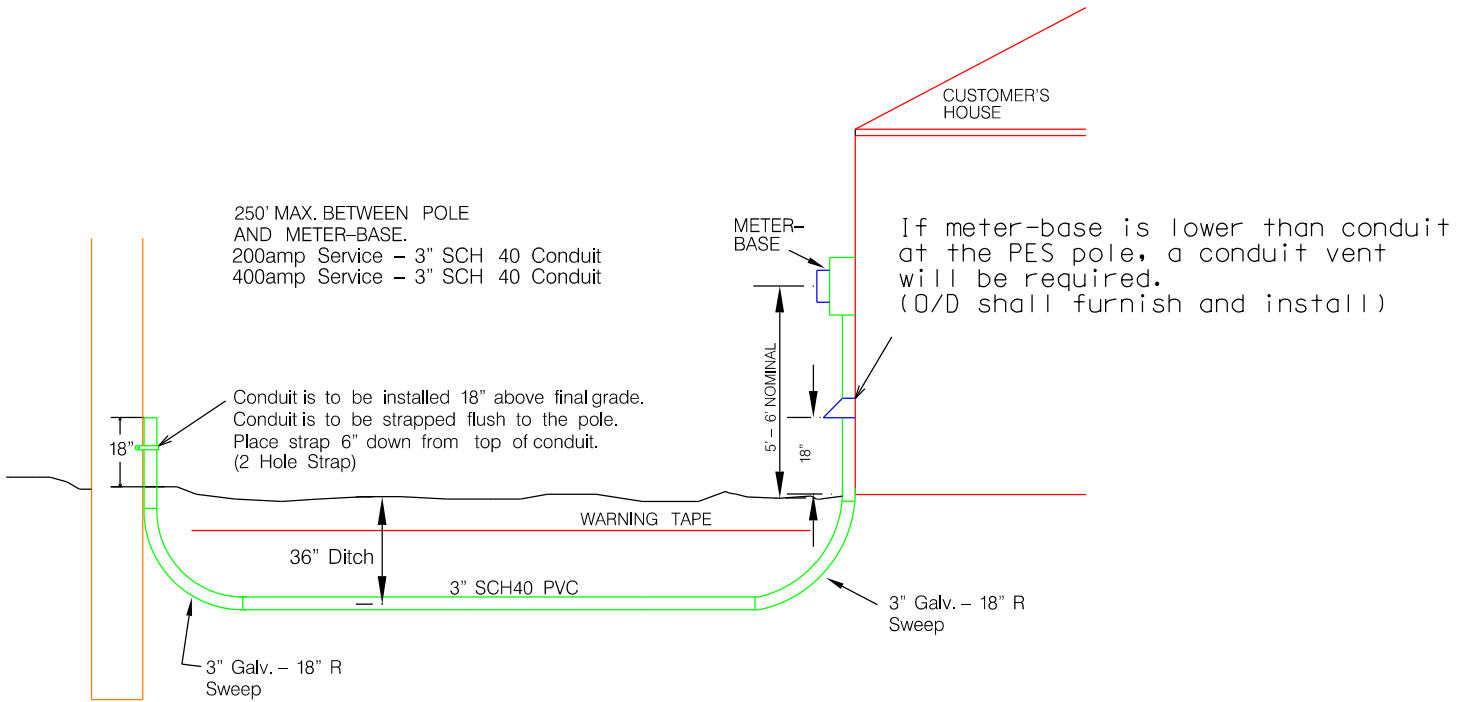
CUSTOMER'S HOUSE

250' MAX. BETWEEN POLE AND METER–BASE.
200amp Service – 3" SCH 40 Conduit
400amp Service – 3" SCH 40 Conduit

METER– BASE

If meter-base is lower than conduit at the PES pole, a conduit vent will be required.
(O/D shall furnish and install)

5' – 6' NOMINAL

18"

Conduit is to be installed 18" above final grade.
Conduit is to be strapped flush to the pole.
Place strap 6" down from top of conduit.
(2 Hole Strap)

18"

WARNING TAPE

36" Ditch

3" SCH40 PVC

3" Galv. – 18" R Sweep

3" Galv. – 18" R Sweep